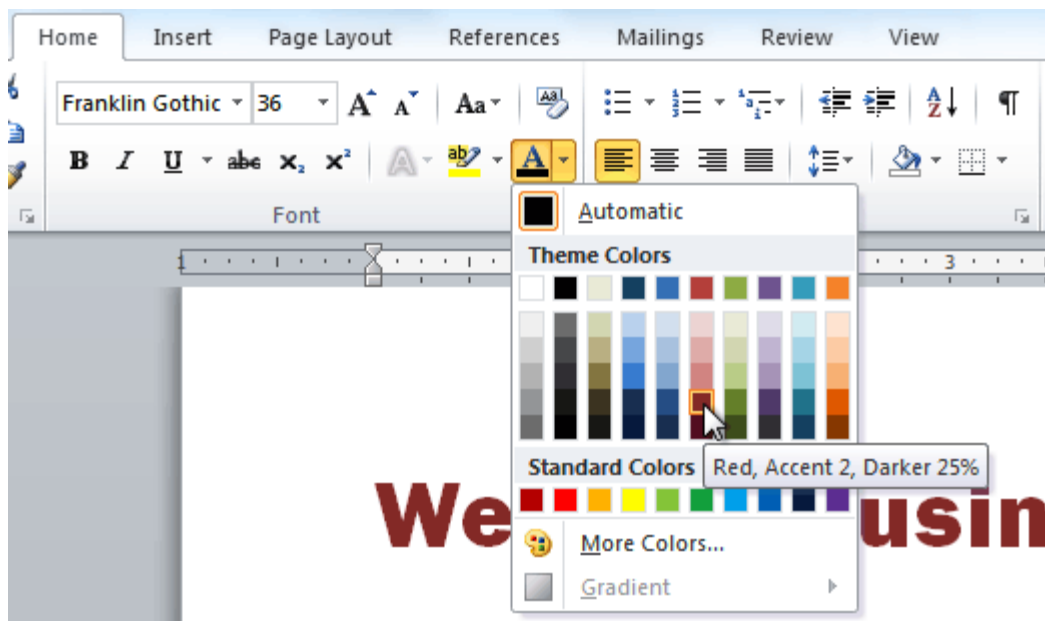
Home Insert Page Layout References Mailings Review View

Franklin Gothic 36

B I U abc $x_2$ $x^2$

Font

Automatic

Theme Colors

Standard Colors

Red, Accent 2, Darker 25%

More Colors...

Gradient

We usin

3